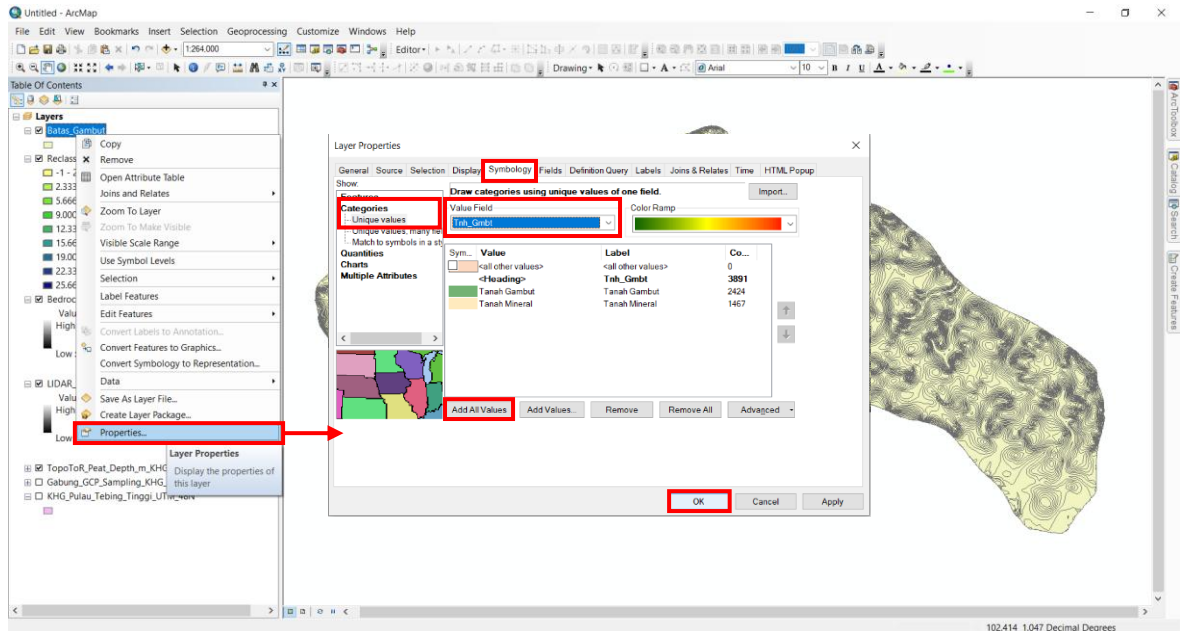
Untitled - ArcMap

File Edit View Bookmarks Insert Selection Geoprocessing Customize Windows Help

1:264.000

Editor▾

Drawing▾ A▾ Arial 10 B I U A▾

Table Of Contents

Layers
Batas_Gambut
Reclass
-1 - 2
2.333
5.666
9.000
12.33
15.66
19.00
22.33
25.66
Bedroc
Valu
High
Low :
LIDAR_
Valu
High
Low
TopoToR_Peat_Depth_m_KHG
Gabung_GCP_Sampling_KHG_
KHG_Pulau_Tebing_Tinggi_UTM_48N

Copy
Remove
Open Attribute Table
Joins and Relates
Zoom To Layer
Zoom To Make Visible
Visible Scale Range
Use Symbol Levels
Selection
Label Features
Edit Features
Convert Labels to Annotation...
Convert Features to Graphics...
Convert Symbology to Representation...
Data
Save As Layer File...
Create Layer Package...
Properties...

Layer Properties
Display the properties of this layer

Layer Properties

General Source Selection Display Symbology Fields Definition Query Labels Joins & Relates Time HTML Popup

Show:
Features
Categories
Unique values
Unique values, many fie
Match to symbols in a sty
Quantities
Charts
Multiple Attributes

Draw categories using unique values of one field.
Import...

Value Field
Tnh_Gmbt
Color Ramp

| Sym... | Value | Label | Co... |
|---|---|---|---|
| | <all other values> | <all other values> | 0 |
| | <Heading> | Tnh_Gmbt | 3891 |
| | Tanah Gambut | Tanah Gambut | 2424 |
| | Tanah Mineral | Tanah Mineral | 1467 |

Add All Values  Add Values...  Remove  Remove All  Advanced

OK  Cancel  Apply

ArcToolbox  Catalog  Search  Create Features

102.414 1.047 Decimal Degrees